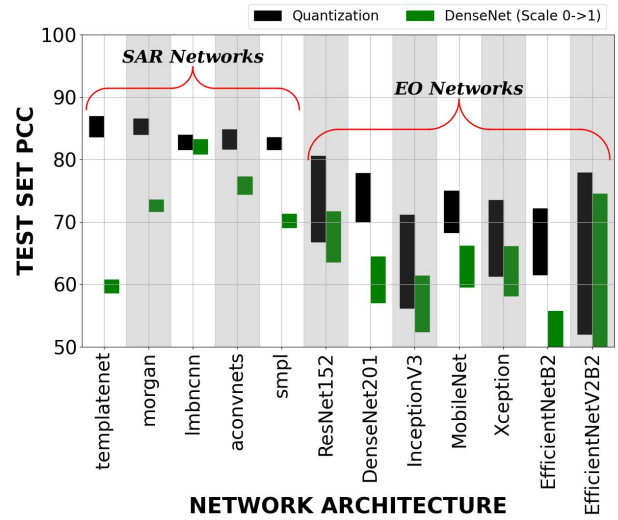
Quantization
DenseNet (Scale 0->1)

SAR Networks
EO Networks

TEST SET PCC
100
90
80
70
60
50

templatenet
morgan
lmbncnn
aconvnets
smpl
ResNet152
DenseNet201
InceptionV3
MobileNet
Xception
EfficientNetB2
EfficientNetV2B2

NETWORK ARCHITECTURE